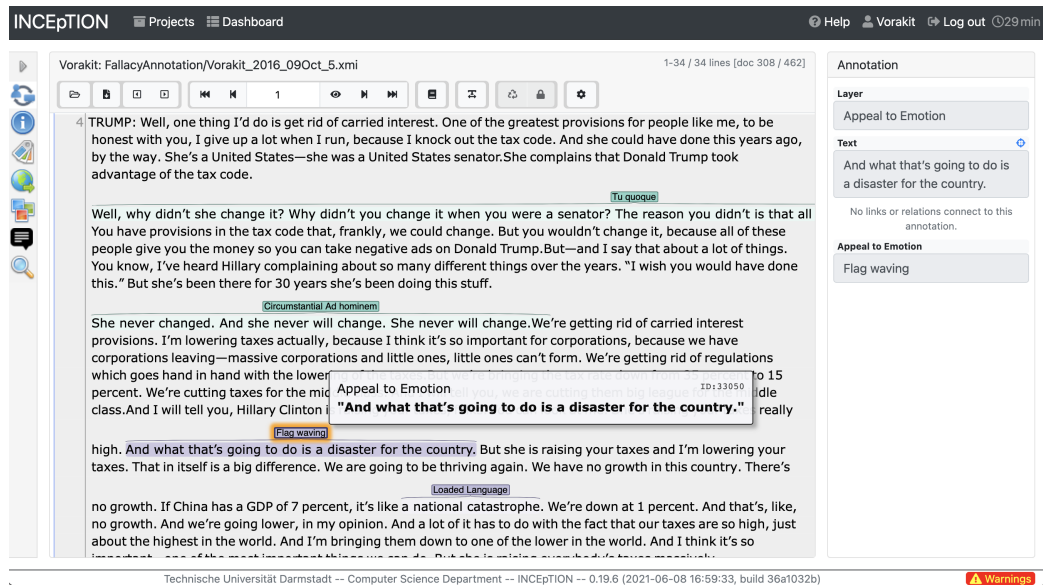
INCEpTION Projects Dashboard

Help Vorakit Log out 29 min

Vorakit: FallacyAnnotation/Vorakit_2016_09Oct_5.xmi

1-34 / 34 lines [doc 308 / 462]

1

4 TRUMP: Well, one thing I'd do is get rid of carried interest. One of the greatest provisions for people like me, to be honest with you, I give up a lot when I run, because I knock out the tax code. And she could have done this years ago, by the way. She's a United States—she was a United States senator.She complains that Donald Trump took advantage of the tax code.

Tu quoque

Well, why didn't she change it? Why didn't you change it when you were a senator? The reason you didn't is that all You have provisions in the tax code that, frankly, we could change. But you wouldn't change it, because all of these people give you the money so you can take negative ads on Donald Trump.But—and I say that about a lot of things. You know, I've heard Hillary complaining about so many different things over the years. "I wish you would have done this." But she's been there for 30 years she's been doing this stuff.

Circumstantial Ad hominem

She never changed. And she never will change. She never will change.We're getting rid of carried interest provisions. I'm lowering taxes actually, because I think it's so important for corporations, because we have corporations leaving—massive corporations and little ones, little ones can't form. We're getting rid of regulations which goes hand in hand with the lower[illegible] to 15 percent. We're cutting taxes for the mic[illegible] dle class.And I will tell you, Hillary Clinton i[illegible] really

Appeal to Emotion ID:33050
"And what that's going to do is a disaster for the country."

Flag waving

high. And what that's going to do is a disaster for the country. But she is raising your taxes and I'm lowering your taxes. That in itself is a big difference. We are going to be thriving again. We have no growth in this country. There's

Loaded Language

no growth. If China has a GDP of 7 percent, it's like a national catastrophe. We're down at 1 percent. And that's, like, no growth. And we're going lower, in my opinion. And a lot of it has to do with the fact that our taxes are so high, just about the highest in the world. And I'm bringing them down to one of the lower in the world. And I think it's so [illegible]

Annotation

Layer

Appeal to Emotion

Text

And what that's going to do is a disaster for the country.

No links or relations connect to this annotation.

Appeal to Emotion

Flag waving

Technische Universität Darmstadt -- Computer Science Department -- INCEpTION -- 0.19.6 (2021-06-08 16:59:33, build 36a1032b)

Warnings